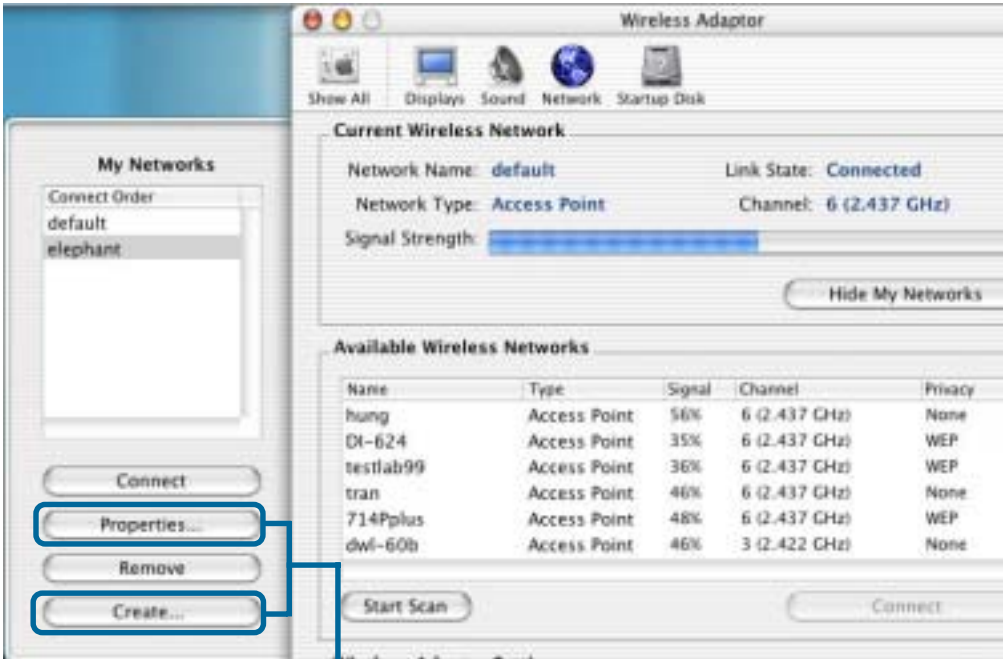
Wireless Adaptor

Show All Displays Sound Network Startup Disk

My Networks

Connect Order
default
elephant

Connect
Properties...
Remove
Create...

Current Wireless Network

Network Name: default
Link State: Connected
Network Type: Access Point
Channel: 6 (2.437 GHz)
Signal Strength:

Hide My Networks

Available Wireless Networks

| Name | Type | Signal | Channel | Privacy |
|---|---|---|---|---|
| hung | Access Point | 56% | 6 (2.437 GHz) | None |
| DI-624 | Access Point | 35% | 6 (2.437 GHz) | WEP |
| testlab99 | Access Point | 36% | 6 (2.437 GHz) | WEP |
| tran | Access Point | 46% | 6 (2.437 GHz) | None |
| 714Pplus | Access Point | 48% | 6 (2.437 GHz) | WEP |
| dwl-60b | Access Point | 46% | 3 (2.422 GHz) | None |

Start Scan
Connect

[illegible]